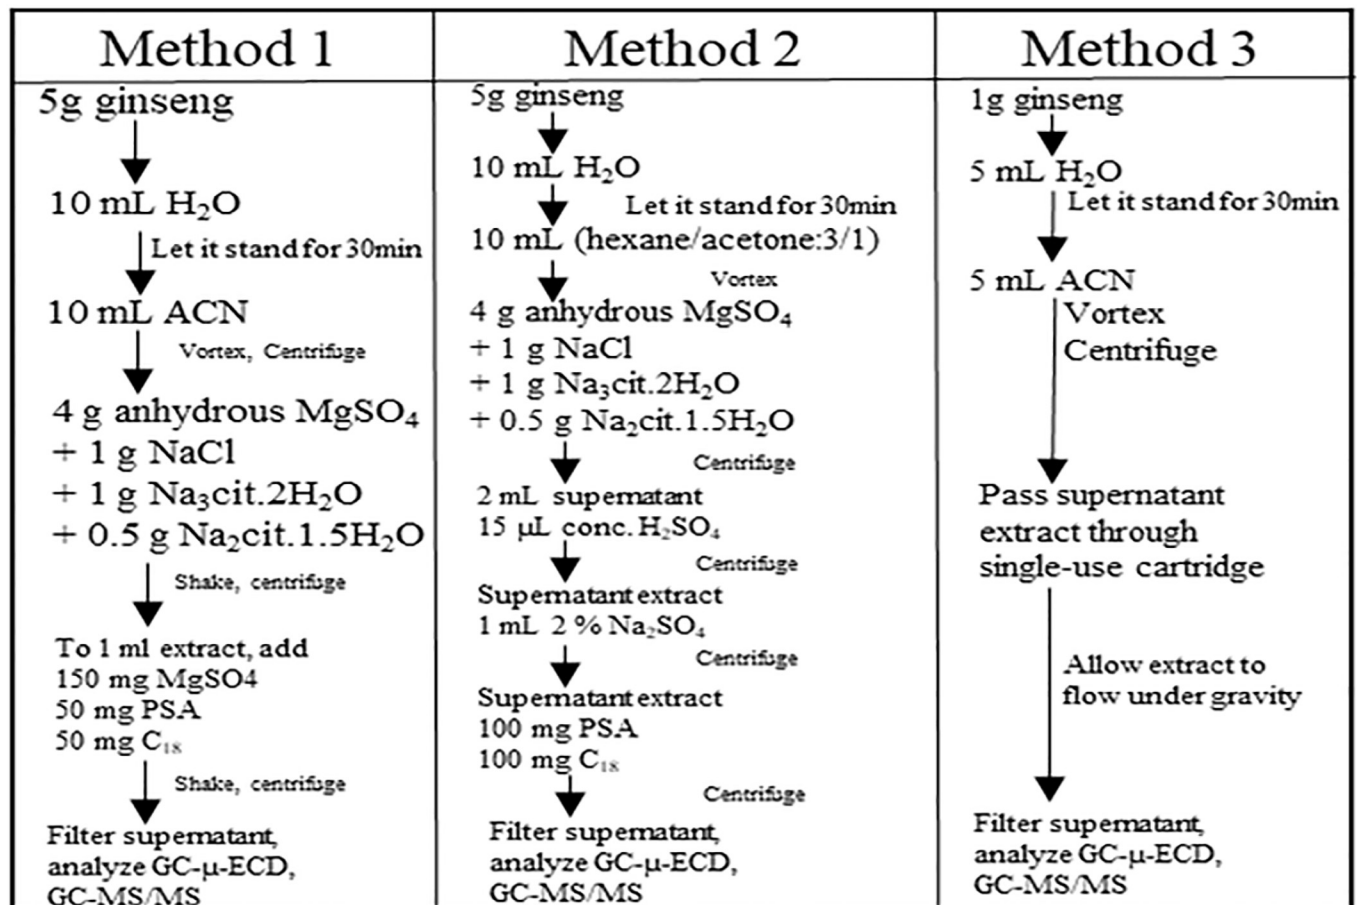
| Method 1 | Method 2 | Method 3 |
|---|---|---|
| 5g ginseng<br>10 mL $H_2O$<br>Let it stand for 30min<br>10 mL ACN<br>Vortex, Centrifuge<br>4 g anhydrous $MgSO_4$<br>+ 1 g NaCl<br>+ 1 g $Na_3cit.2H_2O$<br>+ 0.5 g $Na_2cit.1.5H_2O$<br>Shake, centrifuge<br>To 1 ml extract, add<br>150 mg MgSO4<br>50 mg PSA<br>50 mg $C_{18}$<br>Shake, centrifuge<br>Filter supernatant, analyze GC-μ-ECD, GC-MS/MS | 5g ginseng<br>10 mL $H_2O$<br>Let it stand for 30min<br>10 mL (hexane/acetone:3/1)<br>Vortex<br>4 g anhydrous $MgSO_4$<br>+ 1 g NaCl<br>+ 1 g $Na_3cit.2H_2O$<br>+ 0.5 g $Na_2cit.1.5H_2O$<br>Centrifuge<br>2 mL supernatant<br>15 μL conc. $H_2SO_4$<br>Centrifuge<br>Supernatant extract<br>1 mL 2 % $Na_2SO_4$<br>Centrifuge<br>Supernatant extract<br>100 mg PSA<br>100 mg $C_{18}$<br>Centrifuge<br>Filter supernatant, analyze GC-μ-ECD, GC-MS/MS | 1g ginseng<br>5 mL $H_2O$<br>Let it stand for 30min<br>5 mL ACN<br>Vortex<br>Centrifuge<br>Pass supernatant extract through single-use cartridge<br>Allow extract to flow under gravity<br>Filter supernatant, analyze GC-μ-ECD, GC-MS/MS |